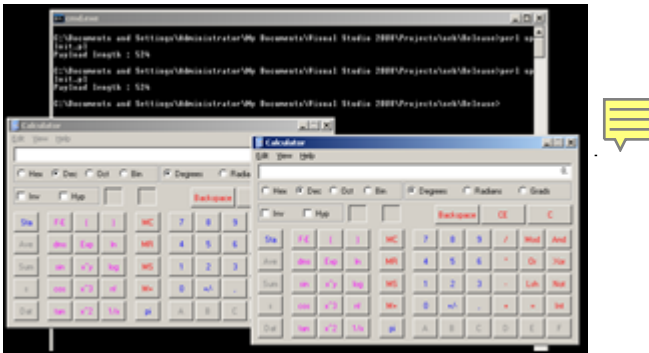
cmd.exe

C:\Documents and Settings\Administrator\My Documents\Visual Studio 2008\Projects\seh\Release>perl sp
loit.pl
Payload length : 524

C:\Documents and Settings\Administrator\My Documents\Visual Studio 2008\Projects\seh\Release>perl sp
loit.pl
Payload length : 524

C:\Documents and Settings\Administrator\My Documents\Visual Studio 2008\Projects\seh\Release>

Calculator
Edit View Help
Hex Dec Oct Bin Degrees Radia
Inv Hyp Backspace
Sta F-E ( ) MC 7 8 9
Ave dms Exp ln MR 4 5 6
Sum sin x^y log MS 1 2 3
s cos x^3 n! M+ 0 +/- .
Dat tan x^2 1/x pi

Calculator
Edit View Help
0.
Hex Dec Oct Bin Degrees Radians Grads
Inv Hyp Backspace CE C
Sta F-E ( ) MC 7 8 9 / Mod And
Ave dms Exp ln MR 4 5 6 * Or Xor
Sum sin x^y log MS 1 2 3 - Lsh Not
s cos x^3 n! M+ 0 +/- . + = Int
Dat tan x^2 1/x pi A B C D E F